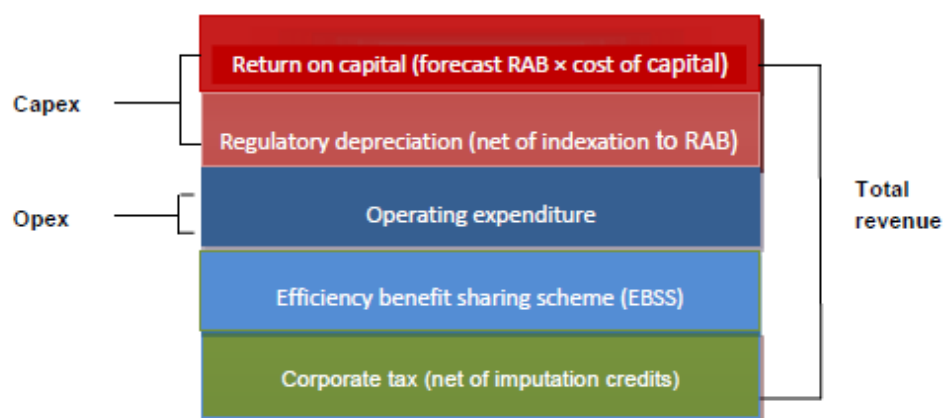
Capex

Opex

Return on capital (forecast RAB × cost of capital)

Regulatory depreciation (net of indexation to RAB)

Operating expenditure

Efficiency benefit sharing scheme (EBSS)

Corporate tax (net of imputation credits)

Total revenue